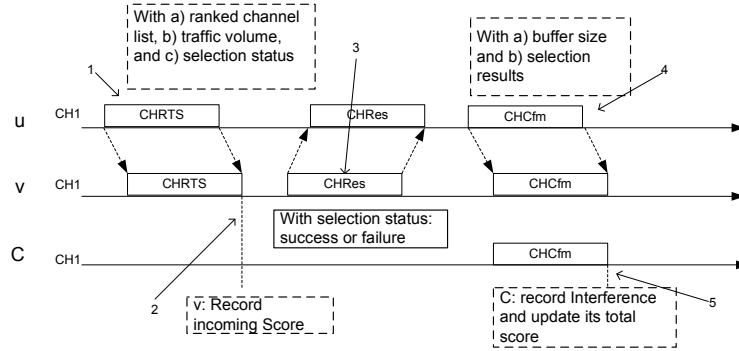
With a) ranked channel list, b) traffic volume, and c) selection status

3

With a) buffer size and b) selection results

1

4

u

CH1

CHRTS

CHRes

CHCfm

v

CH1

CHRTS

CHRes

CHCfm

With selection status: success or failure

C

CH1

CHCfm

2

v: Record incoming Score

C: record Interference and update its total score

5